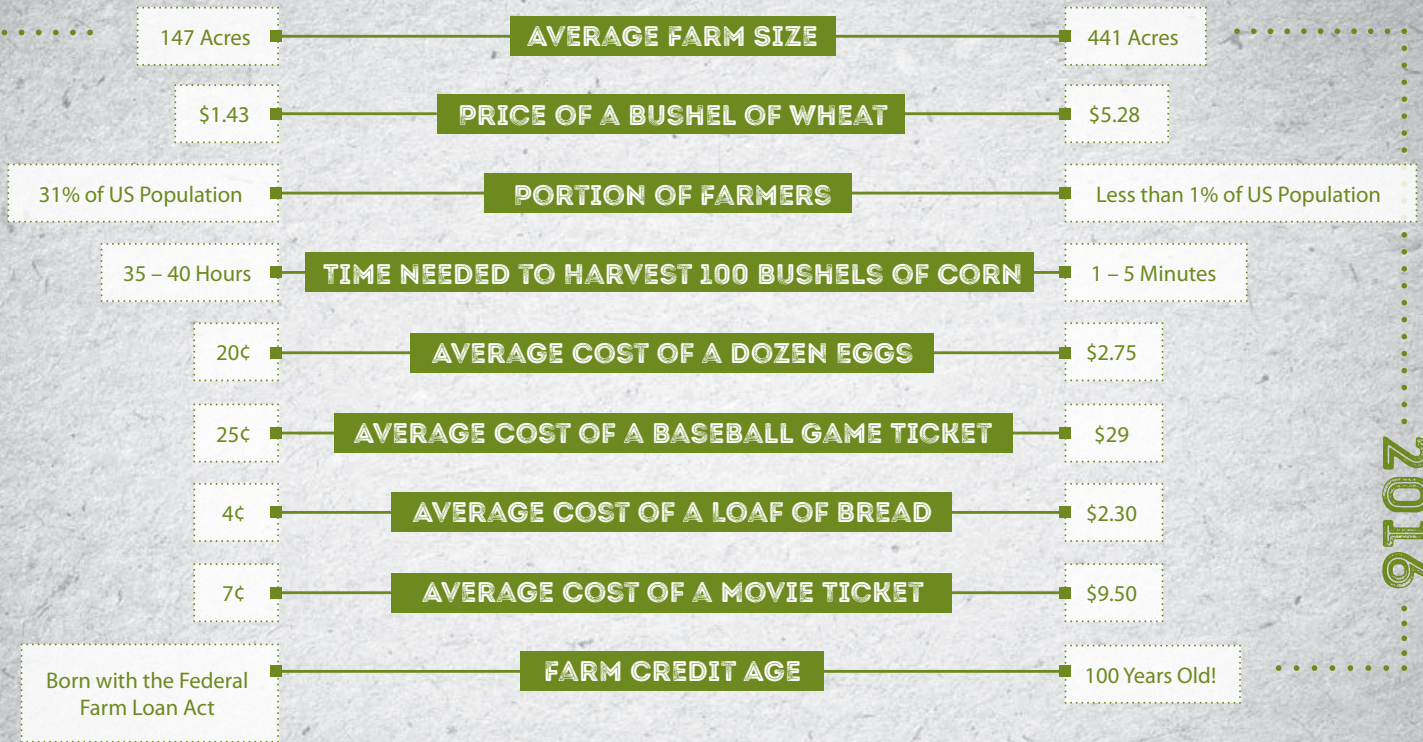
147 Acres
AVERAGE FARM SIZE
441 Acres

$1.43
PRICE OF A BUSHEL OF WHEAT
$5.28

31% of US Population
PORTION OF FARMERS
Less than 1% of US Population

35 – 40 Hours
TIME NEEDED TO HARVEST 100 BUSHELS OF CORN
1 – 5 Minutes

20¢
AVERAGE COST OF A DOZEN EGGS
$2.75

25¢
AVERAGE COST OF A BASEBALL GAME TICKET
$29

4¢
AVERAGE COST OF A LOAF OF BREAD
$2.30

7¢
AVERAGE COST OF A MOVIE TICKET
$9.50

Born with the Federal Farm Loan Act
FARM CREDIT AGE
100 Years Old!

2016